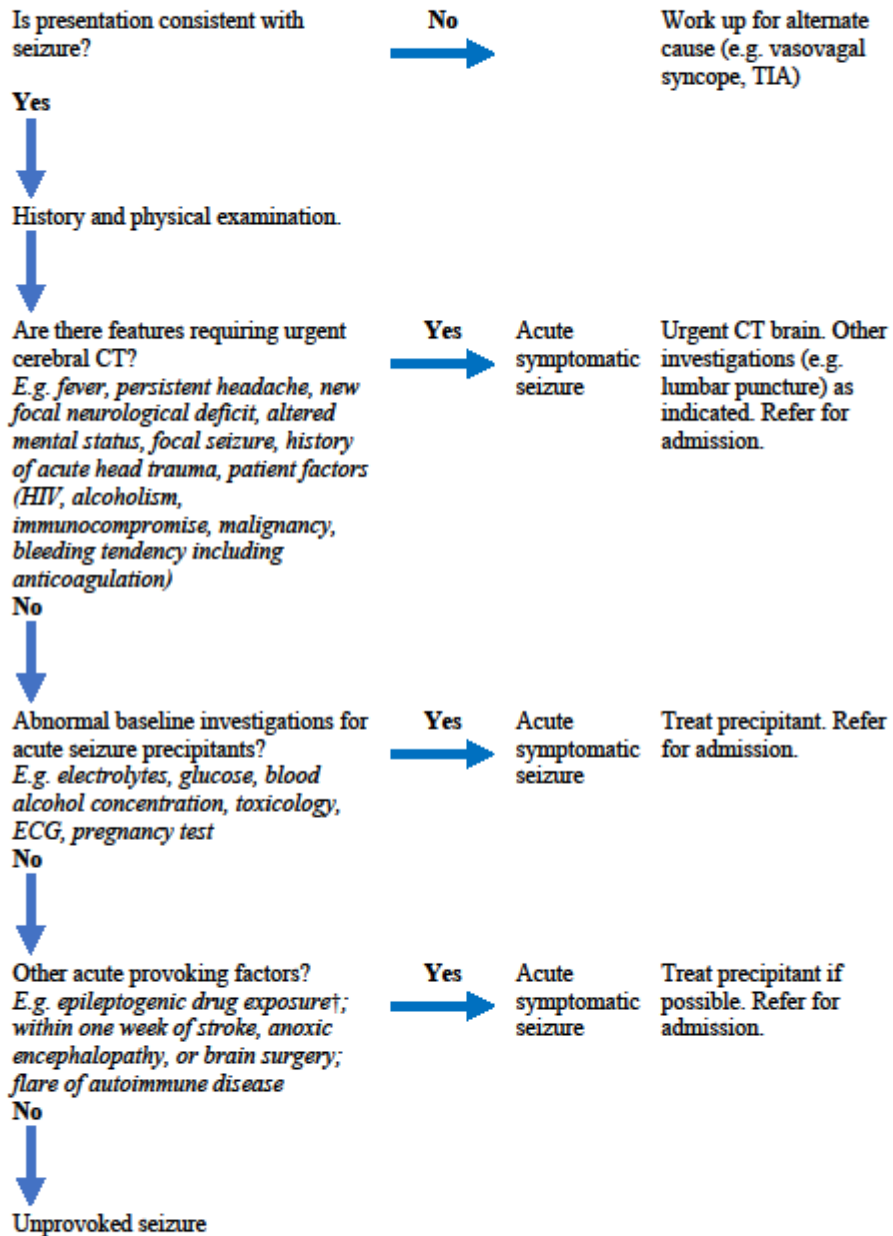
Is presentation consistent with seizure?

No

Work up for alternate cause (e.g. vasovagal syncope, TIA)

Yes

History and physical examination.

Are there features requiring urgent cerebral CT?
*E.g. fever, persistent headache, new focal neurological deficit, altered mental status, focal seizure, history of acute head trauma, patient factors (HIV, alcoholism, immunocompromise, malignancy, bleeding tendency including anticoagulation)*

Yes

Acute symptomatic seizure

Urgent CT brain. Other investigations (e.g. lumbar puncture) as indicated. Refer for admission.

No

Abnormal baseline investigations for acute seizure precipitants?
*E.g. electrolytes, glucose, blood alcohol concentration, toxicology, ECG, pregnancy test*

Yes

Acute symptomatic seizure

Treat precipitant. Refer for admission.

No

Other acute provoking factors?
*E.g. epileptogenic drug exposure†; within one week of stroke, anoxic encephalopathy, or brain surgery; flare of autoimmune disease*

Yes

Acute symptomatic seizure

Treat precipitant if possible. Refer for admission.

No

Unprovoked seizure